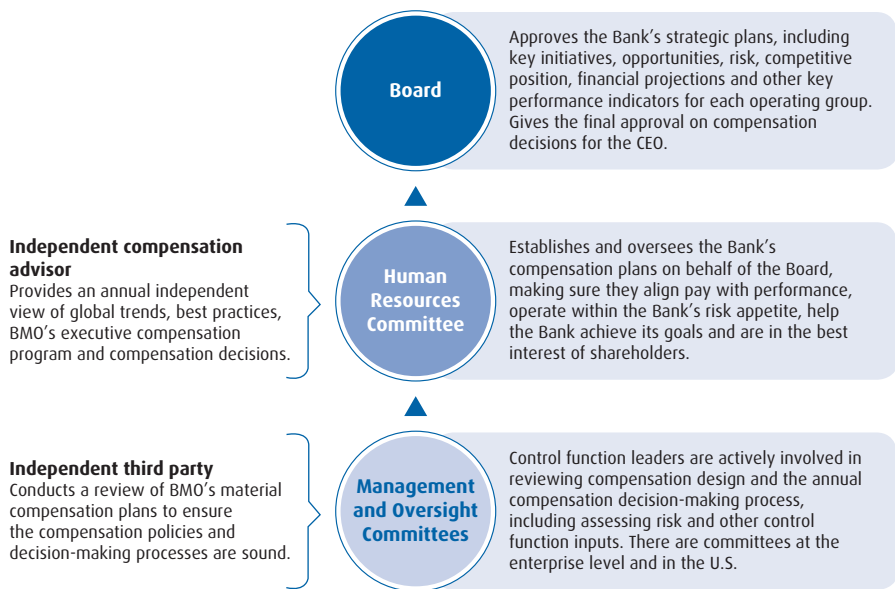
Board

Approves the Bank's strategic plans, including key initiatives, opportunities, risk, competitive position, financial projections and other key performance indicators for each operating group. Gives the final approval on compensation decisions for the CEO.

Independent compensation advisor
Provides an annual independent view of global trends, best practices, BMO's executive compensation program and compensation decisions.

Human Resources Committee

Establishes and oversees the Bank's compensation plans on behalf of the Board, making sure they align pay with performance, operate within the Bank's risk appetite, help the Bank achieve its goals and are in the best interest of shareholders.

Independent third party
Conducts a review of BMO's material compensation plans to ensure the compensation policies and decision-making processes are sound.

Management and Oversight Committees

Control function leaders are actively involved in reviewing compensation design and the annual compensation decision-making process, including assessing risk and other control function inputs. There are committees at the enterprise level and in the U.S.